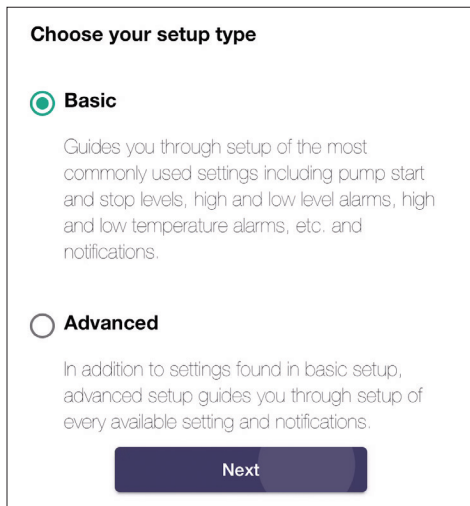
Choose your setup type

Basic

Guides you through setup of the most commonly used settings including pump start and stop levels, high and low level alarms, high and low temperature alarms, etc. and notifications.

Advanced

In addition to settings found in basic setup, advanced setup guides you through setup of every available setting and notifications.

Next